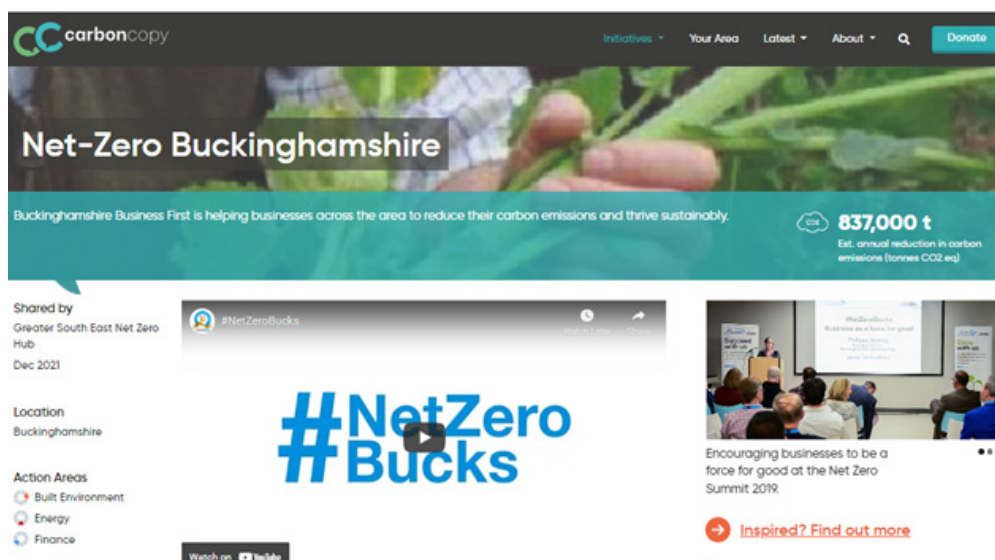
carboncopy

Initiatives Your Area Latest About Donate

Net-Zero Buckinghamshire

Buckinghamshire Business First is helping businesses across the area to reduce their carbon emissions and thrive sustainably.

$CO_2$ 837,000 t
Est. annual reduction in carbon emissions (tonnes CO2 eq)

Shared by
Greater South East Net Zero Hub
Dec 2021

Location
Buckinghamshire

Action Areas
Built Environment
Energy
Finance

#NetZeroBucks
Watch Later Share

#NetZero Bucks

Watch on YouTube

Encouraging businesses to be a force for good at the Net Zero Summit 2019.

Inspired? Find out more